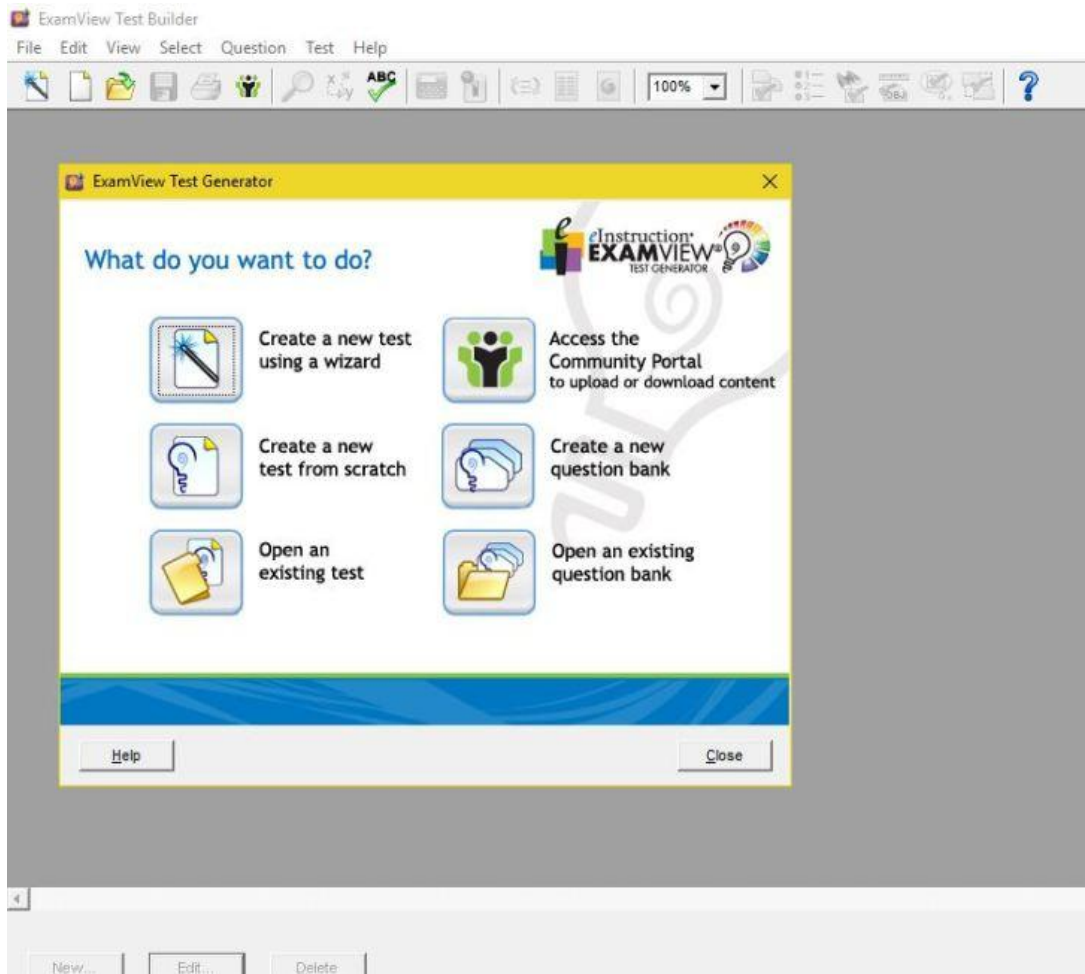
ExamView Test Builder

File Edit View Select Question Test Help

100%

ExamView Test Generator

What do you want to do?

eInstruction EXAMVIEW TEST GENERATOR

Create a new test using a wizard

Access the Community Portal to upload or download content

Create a new test from scratch

Create a new question bank

Open an existing test

Open an existing question bank

Help

Close

New... Edit... Delete